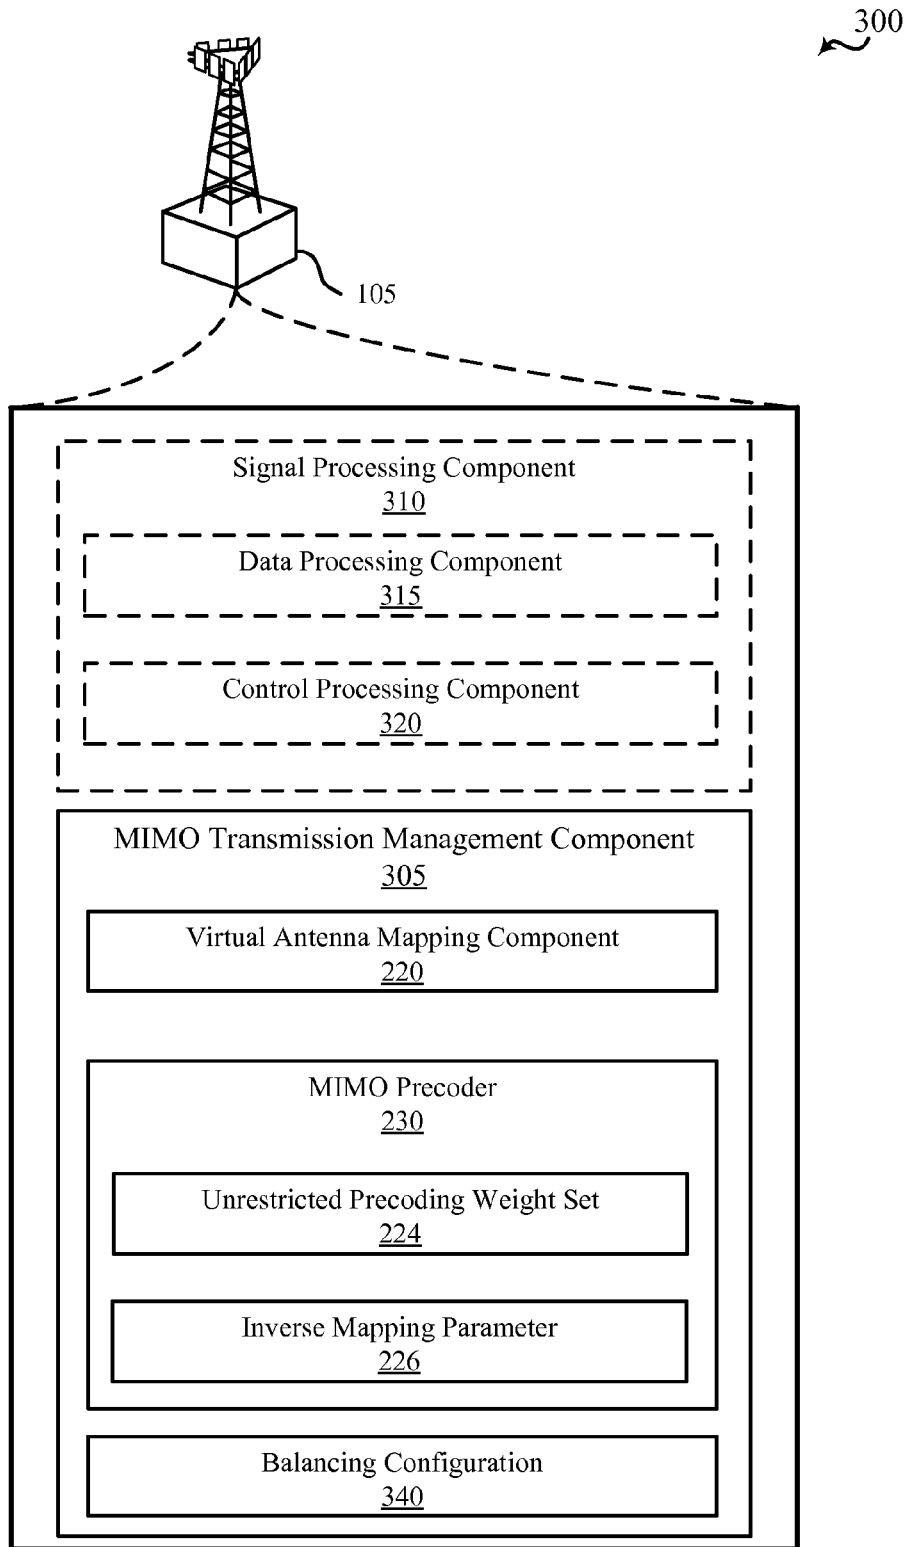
300

105

Signal Processing Component
310

Data Processing Component
315

Control Processing Component
320

MIMO Transmission Management Component
305

Virtual Antenna Mapping Component
220

MIMO Precoder
230

Unrestricted Precoding Weight Set
224

Inverse Mapping Parameter
226

Balancing Configuration
340